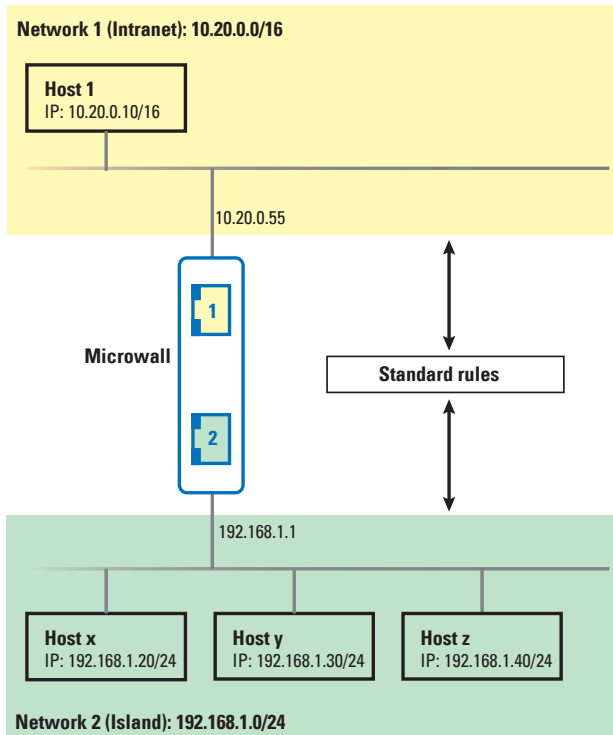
Network 1 (Intranet): 10.20.0.0/16

Host 1
IP: 10.20.0.10/16

10.20.0.55

1

Microwall

Standard rules

2

192.168.1.1

Host x
IP: 192.168.1.20/24

Host y
IP: 192.168.1.30/24

Host z
IP: 192.168.1.40/24

Network 2 (Island): 192.168.1.0/24